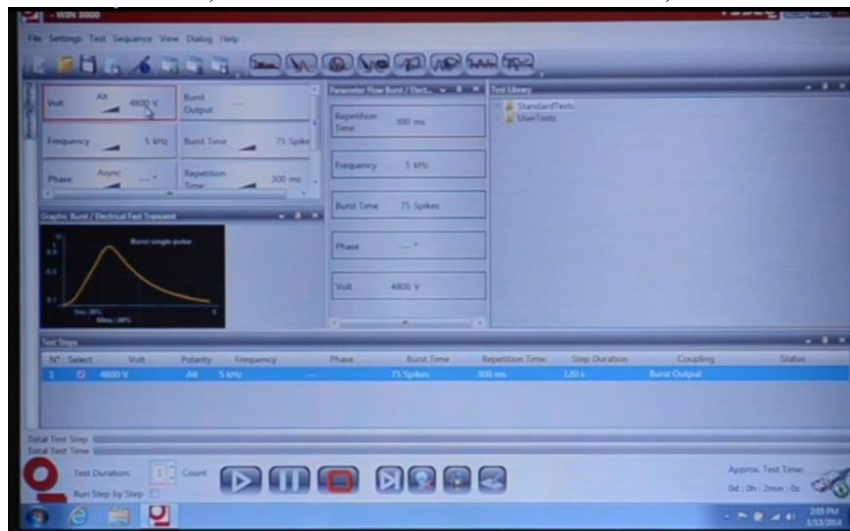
- WIN 3000

File Settings Test Sequence View Dialog Help

Volt Alt 4800 V
Burst Output ---
Frequency 5 kHz
Burst Time 75 Spike
Phase Async ---
Repetition Time 300 ms

Graphic Burst / Electrical Fast Transient

Burst single pulse

Parameter Flow Burst / Elect...

Repetition Time 300 ms

Frequency 5 kHz

Burst Time 75 Spikes

Phase --- °

Volt 4800 V

Test Library

StandardTests
UserTests

Test Steps

| N° | Select | Volt | Polarity | Frequency | Phase | Burst Time | Repetition Time | Step Duration | Coupling | Status |
|---|---|---|---|---|---|---|---|---|---|---|
| 1 | ☑ | 4800 V | Alt | 5 kHz | --- | 75 Spikes | 300 ms | 120 s | Burst Output | |

Total Test Step
Total Test Time

Test Duration: 1 Count

Run Step by Step

Approx. Test Time:
0d : 0h : 2min : 0s

2:05 PM
1/15/2014